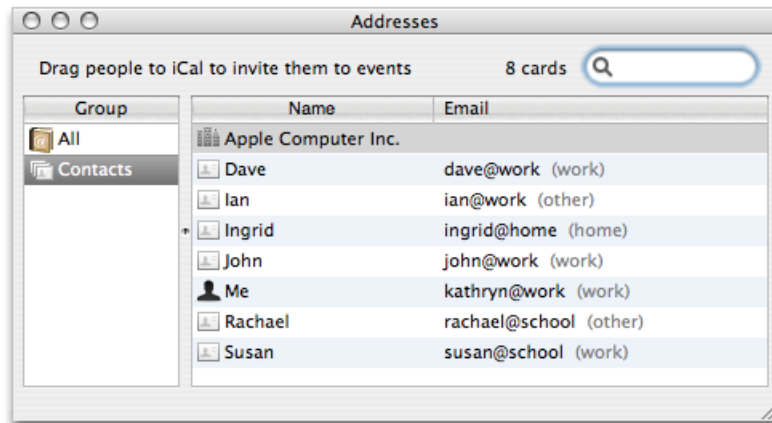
Addresses

Drag people to iCal to invite them to events

8 cards

| Group |
|---|
| All |
| Contacts |

| Name | Email |
|---|---|
| Apple Computer Inc. | |
| Dave | dave@work (work) |
| Ian | ian@work (other) |
| Ingrid | ingrid@home (home) |
| John | john@work (work) |
| Me | kathryn@work (work) |
| Rachael | rachael@school (other) |
| Susan | susan@school (work) |